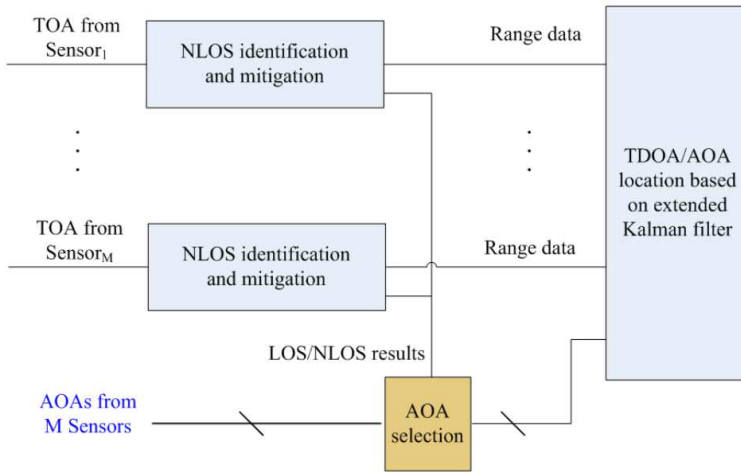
TOA from Sensor$_1$

NLOS identification and mitigation

Range data

TOA from Sensor$_M$

NLOS identification and mitigation

Range data

TDOA/AOA location based on extended Kalman filter

LOS/NLOS results

AOAs from M Sensors

AOA selection